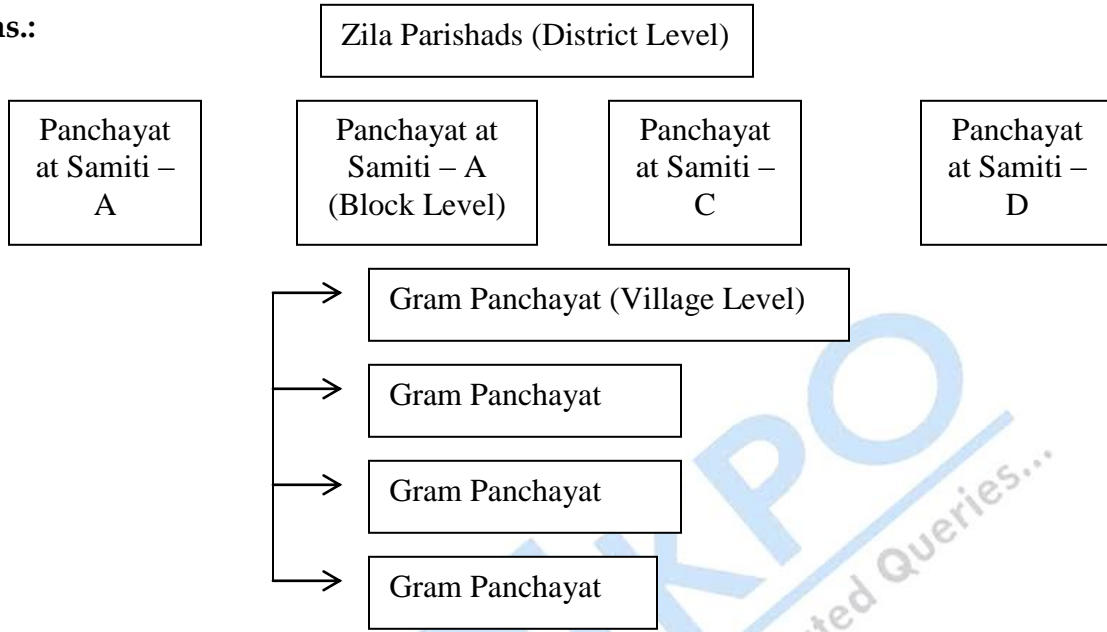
ns.:

Zila Parishads (District Level)

Panchayat at Samiti – A

Panchayat at Samiti – A (Block Level)

Panchayat at Samiti – C

Panchayat at Samiti – D

Gram Panchayat (Village Level)

Gram Panchayat

Gram Panchayat

Gram Panchayat

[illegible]KPO
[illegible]ted Queries...